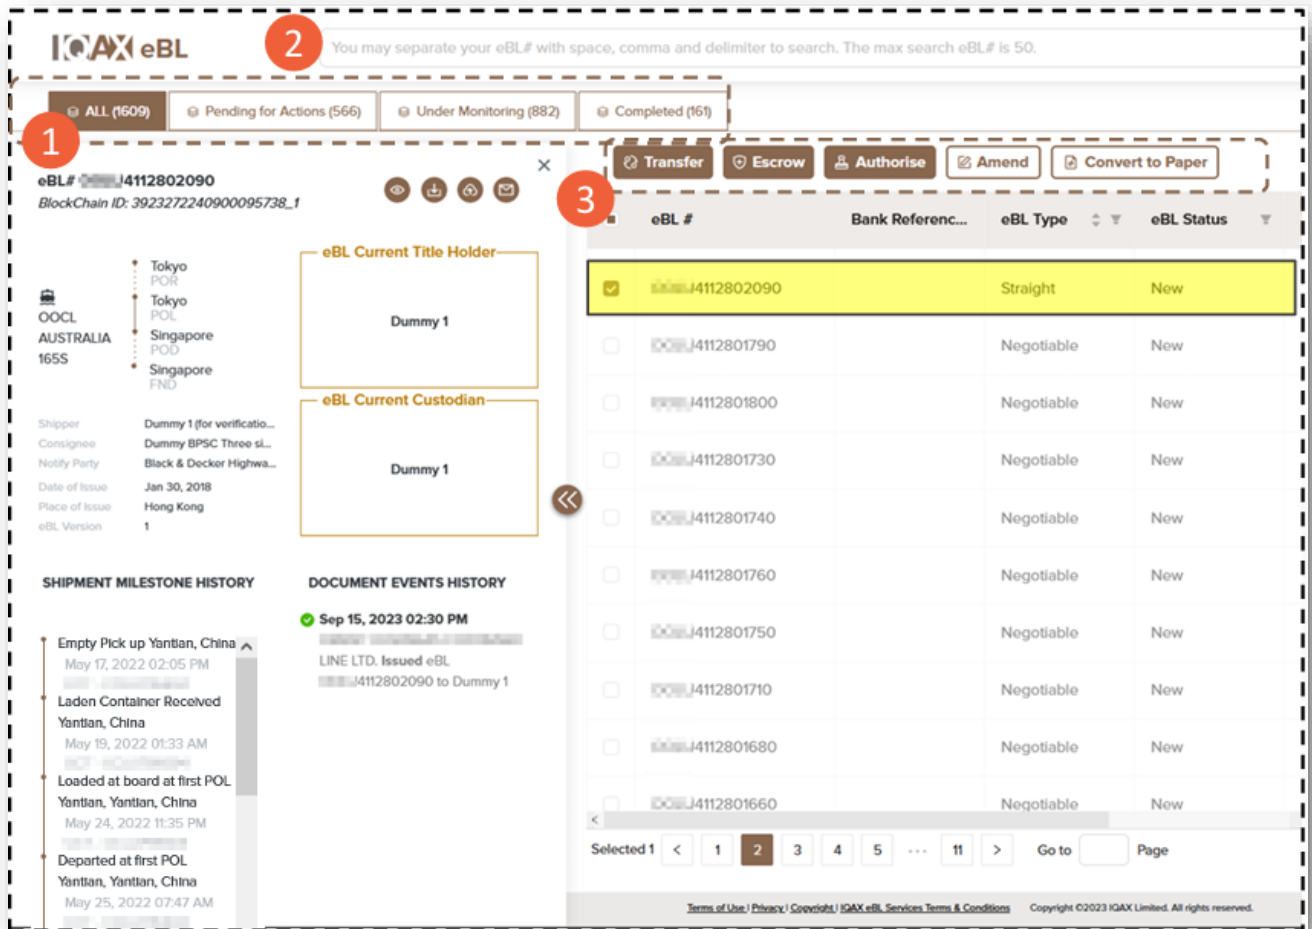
IQAX eBL

2

You may separate your eBL# with space, comma and delimiter to search. The max search eBL# is 50.

ALL (1609) | Pending for Actions (566) | Under Monitoring (882) | Completed (161)

1

eBL# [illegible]4112802090
BlockChain ID: 3923272240900095738_1

×

Tokyo
POR
Tokyo
POL
Singapore
POD
Singapore
FND

OOCL AUSTRALIA 165S

eBL Current Title Holder
Dummy 1

eBL Current Custodian
Dummy 1

Shipper Dummy 1 (for verificatio...
Consignee Dummy BPSC Three si...
Notify Party Black & Decker Highwa...
Date of Issue Jan 30, 2018
Place of Issue Hong Kong
eBL Version 1

SHIPMENT MILESTONE HISTORY

Empty Pick up Yantian, China
May 17, 2022 02:05 PM
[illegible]
Laden Container Received Yantian, China
May 19, 2022 01:33 AM
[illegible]
Loaded at board at first POL Yantian, Yantian, China
May 24, 2022 11:35 PM
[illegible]
Departed at first POL Yantian, Yantian, China
May 25, 2022 07:47 AM

DOCUMENT EVENTS HISTORY

Sep 15, 2023 02:30 PM
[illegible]
LINE LTD. Issued eBL
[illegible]4112802090 to Dummy 1

Transfer | Escrow | Authorise | Amend | Convert to Paper

3

| | eBL # | Bank Referenc... | eBL Type | eBL Status |
|---|---|---|---|---|
| ☑ | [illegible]4112802090 | | Straight | New |
| | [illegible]4112801790 | | Negotiable | New |
| | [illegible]4112801800 | | Negotiable | New |
| | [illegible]4112801730 | | Negotiable | New |
| | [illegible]4112801740 | | Negotiable | New |
| | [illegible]4112801760 | | Negotiable | New |
| | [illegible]4112801750 | | Negotiable | New |
| | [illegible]4112801710 | | Negotiable | New |
| | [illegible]4112801680 | | Negotiable | New |
| | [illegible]4112801660 | | Negotiable | New |

Selected 1 < 1 2 3 4 5 ... 11 > Go to Page

Terms of Use | Privacy | Copyright | IQAX eBL Services Terms & Conditions Copyright ©2023 IQAX Limited. All rights reserved.